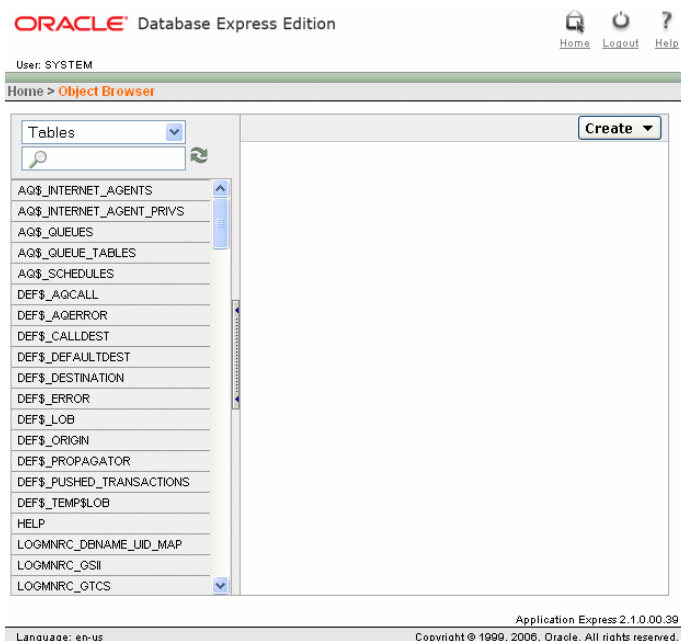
ORACLE Database Express Edition

Home Logout Help

User: SYSTEM

Home > Object Browser

Tables

Create ▼

AQ$_INTERNET_AGENTS
AQ$_INTERNET_AGENT_PRIVS
AQ$_QUEUES
AQ$_QUEUE_TABLES
AQ$_SCHEDULES
DEF$_AQCALL
DEF$_AQERROR
DEF$_CALLDEST
DEF$_DEFAULTDEST
DEF$_DESTINATION
DEF$_ERROR
DEF$_LOB
DEF$_ORIGIN
DEF$_PROPAGATOR
DEF$_PUSHED_TRANSACTIONS
DEF$_TEMP$LOB
HELP
LOGMNRC_DBNAME_UID_MAP
LOGMNRC_GSII
LOGMNRC_GTCS

Application Express 2.1.0.00.39

Language: en-us

Copyright © 1999, 2006, Oracle. All rights reserved.